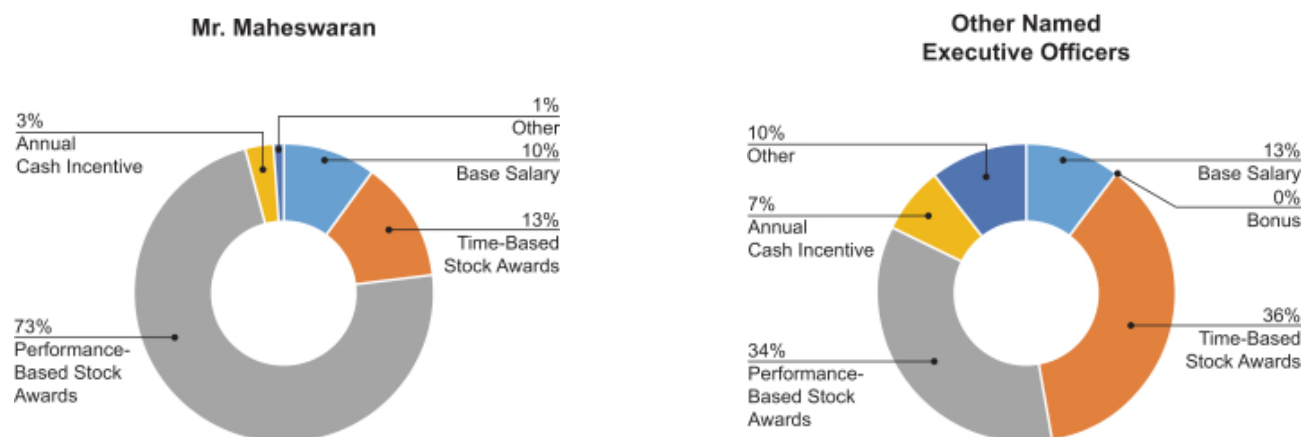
Mr. Maheswaran

3%
Annual
Cash Incentive

1%
Other

10%
Base Salary

13%
Time-Based
Stock Awards

73%
Performance-Based Stock
Awards

Other Named
Executive Officers

10%
Other

7%
Annual
Cash Incentive

13%
Base Salary

0%
Bonus

36%
Time-Based
Stock Awards

34%
Performance-Based Stock
Awards